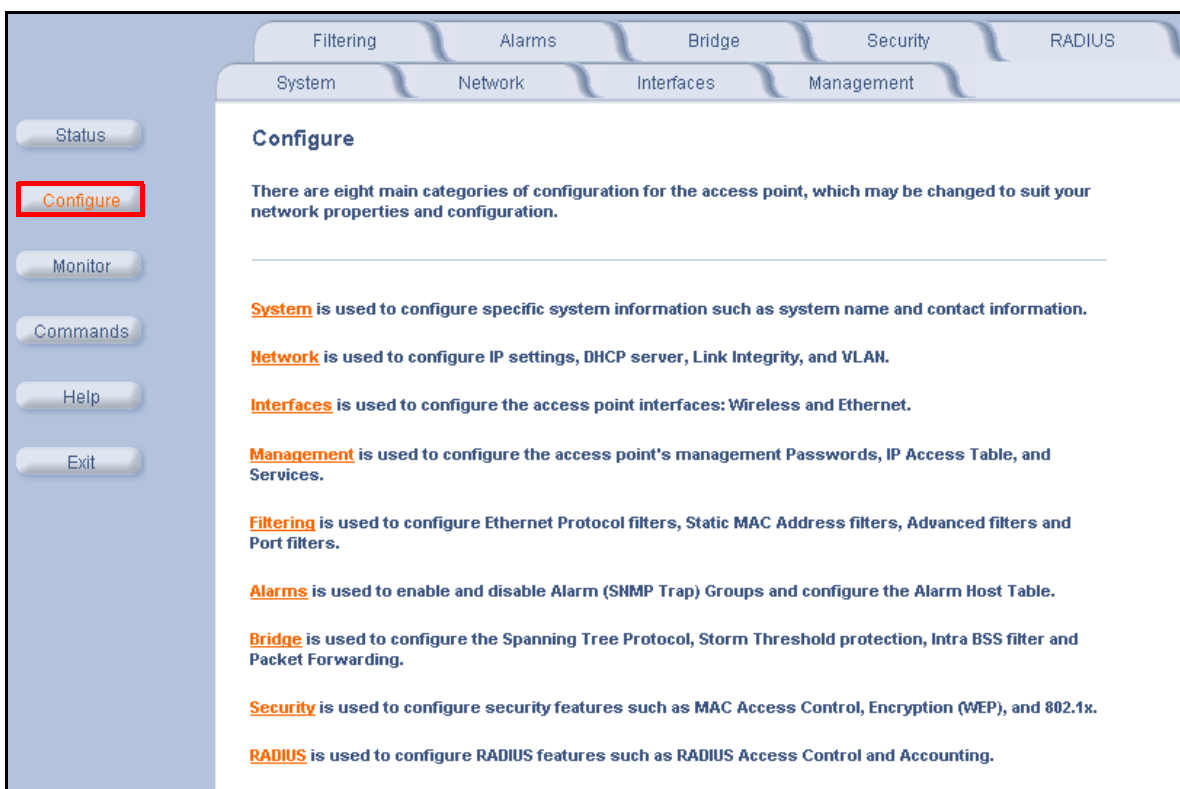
Filtering Alarms Bridge Security RADIUS

System Network Interfaces Management

Status

Configure

Monitor

Commands

Help

Exit

Configure

There are eight main categories of configuration for the access point, which may be changed to suit your network properties and configuration.

System is used to configure specific system information such as system name and contact information.

Network is used to configure IP settings, DHCP server, Link Integrity, and VLAN.

Interfaces is used to configure the access point interfaces: Wireless and Ethernet.

Management is used to configure the access point's management Passwords, IP Access Table, and Services.

Filtering is used to configure Ethernet Protocol filters, Static MAC Address filters, Advanced filters and Port filters.

Alarms is used to enable and disable Alarm (SNMP Trap) Groups and configure the Alarm Host Table.

Bridge is used to configure the Spanning Tree Protocol, Storm Threshold protection, Intra BSS filter and Packet Forwarding.

Security is used to configure security features such as MAC Access Control, Encryption (WEP), and 802.1x.

RADIUS is used to configure RADIUS features such as RADIUS Access Control and Accounting.